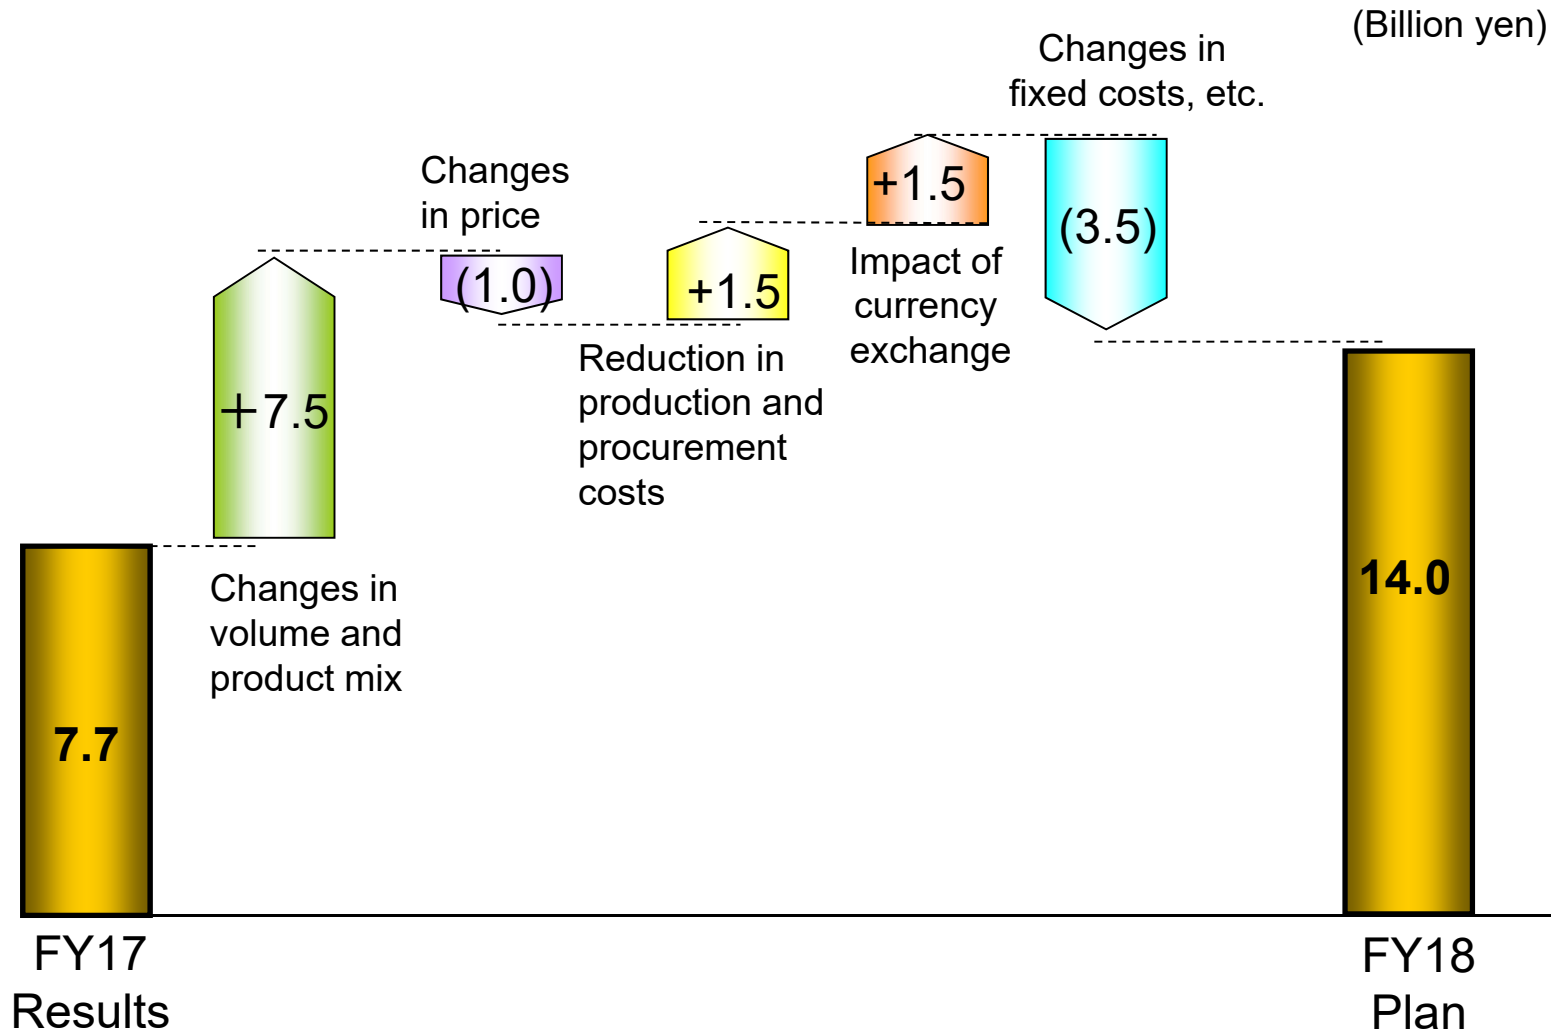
(Billion yen)

Changes in fixed costs, etc.

Changes in price

+1.5

(3.5)

(1.0)

+1.5

Impact of currency exchange

Reduction in production and procurement costs

+7.5

Changes in volume and product mix

7.7

14.0

FY17 Results

FY18 Plan